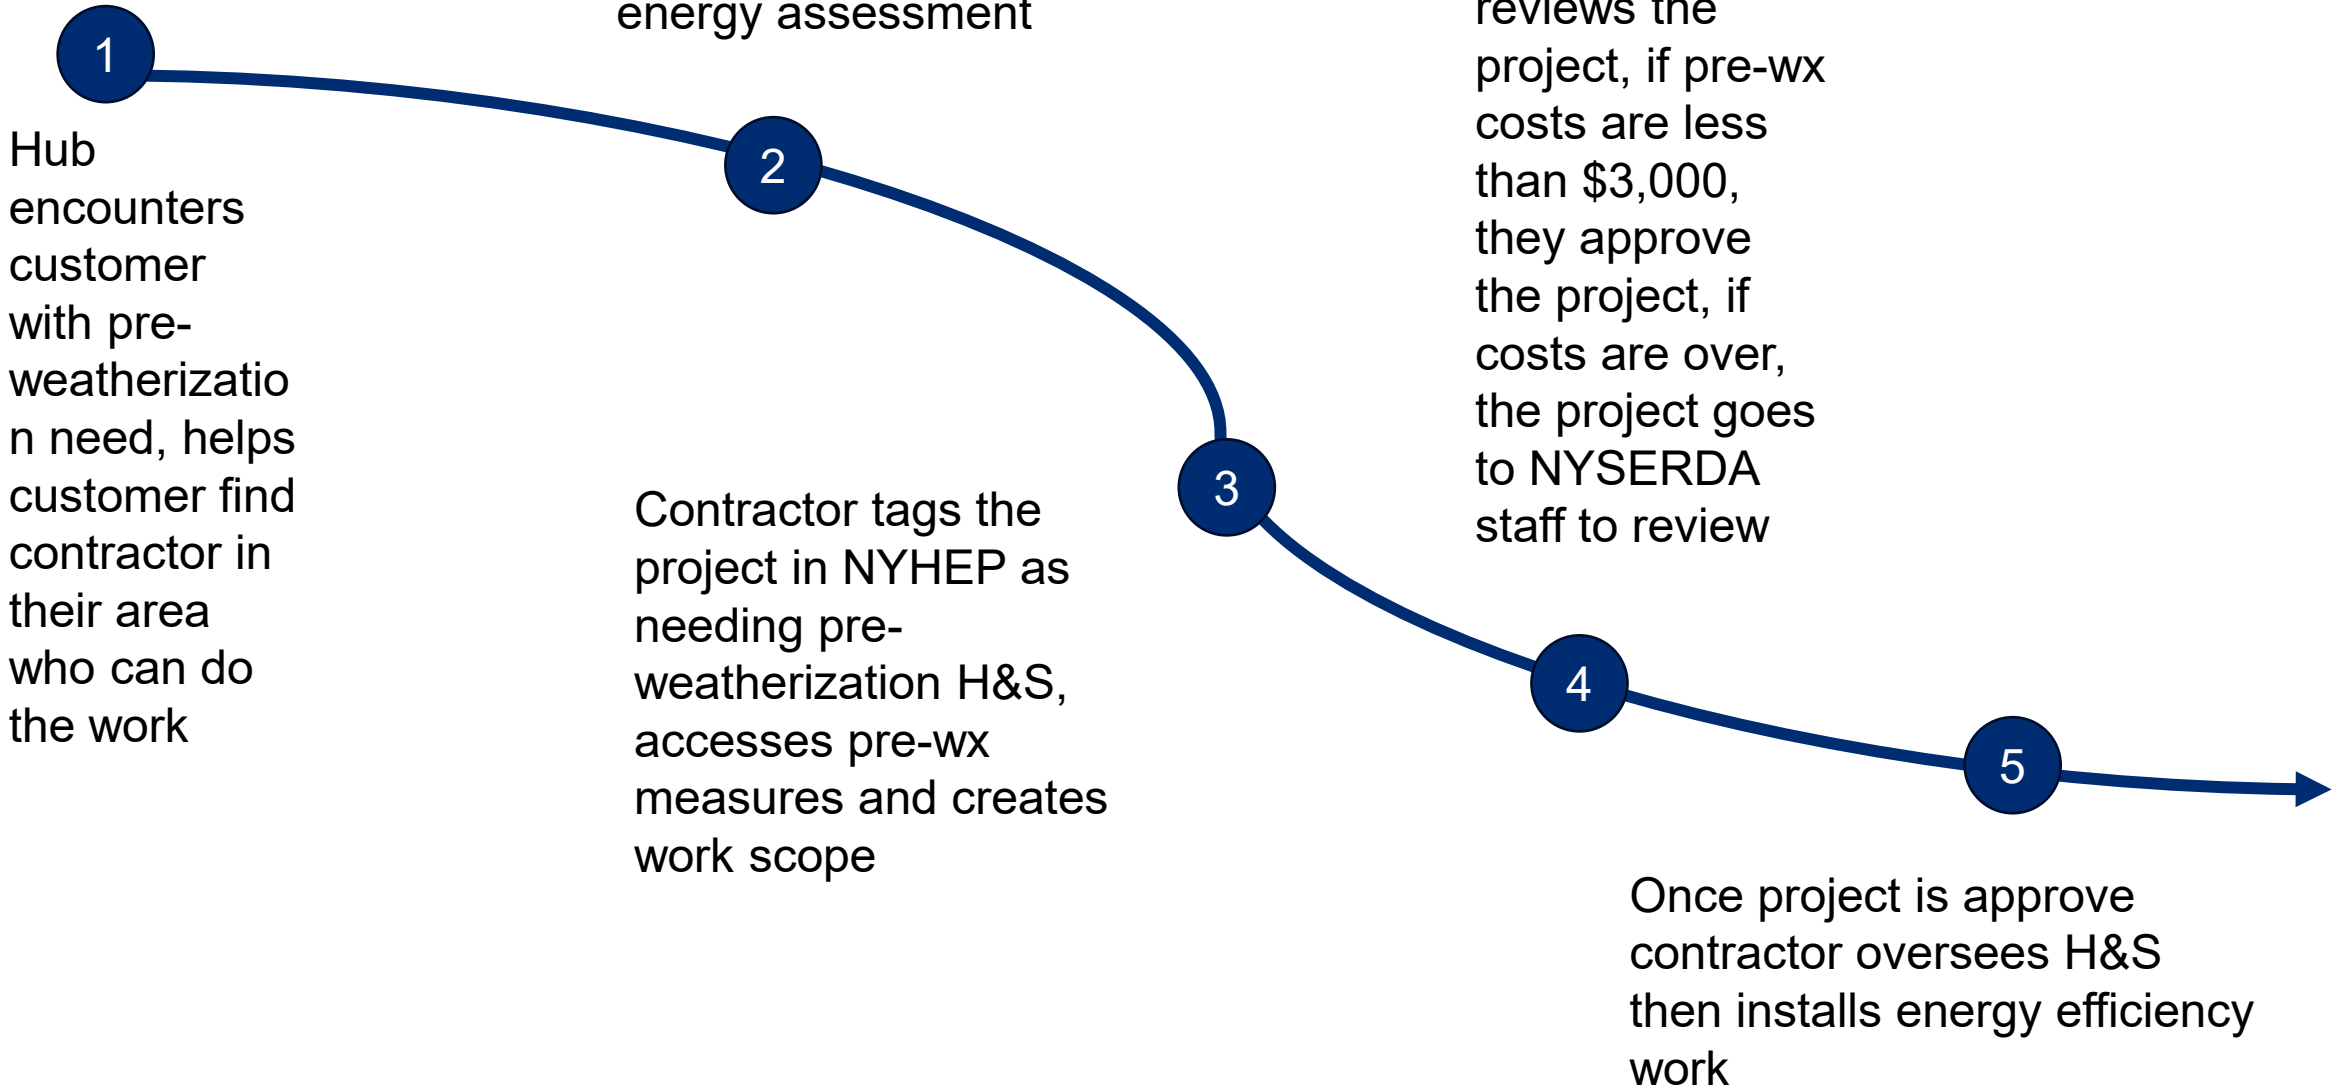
1

Hub encounters customer with pre-weatherization need, helps customer find contractor in their area who can do the work

energy assessment

2

Contractor tags the project in NYHEP as needing pre-weatherization H&S, accesses pre-wx measures and creates work scope

3

reviews the project, if pre-wx costs are less than \$3,000, they approve the project, if costs are over, the project goes to NYSERDA staff to review

4

5

Once project is approve contractor oversees H&S then installs energy efficiency work